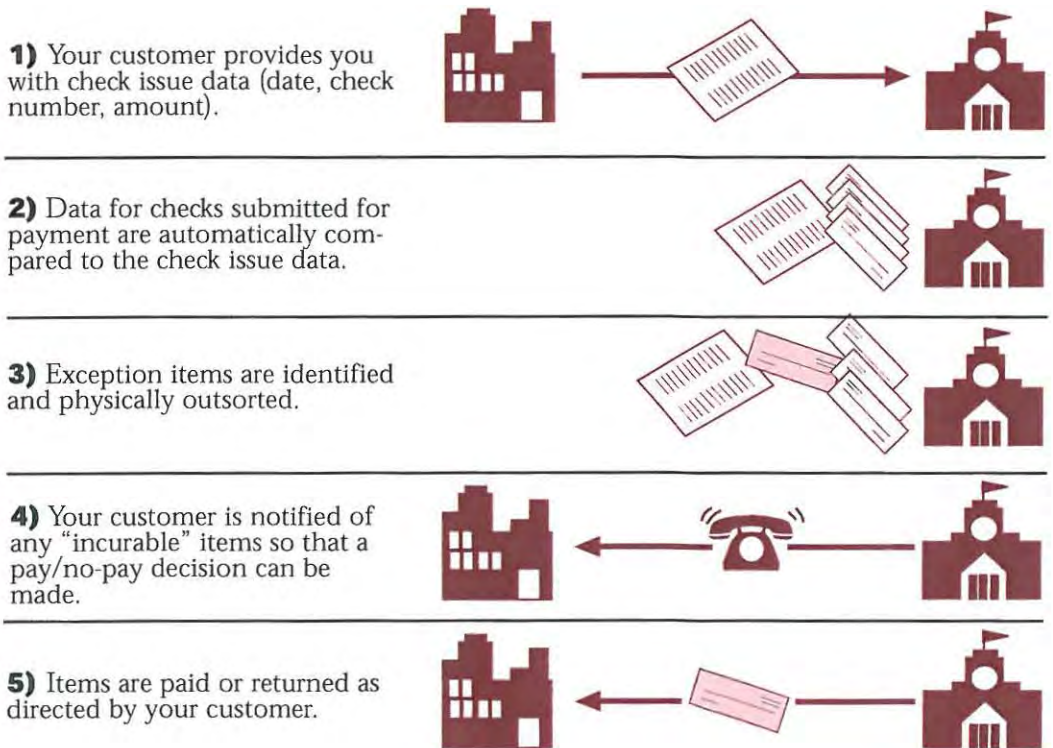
**1)** Your customer provides you with check issue data (date, check number, amount).

**2)** Data for checks submitted for payment are automatically compared to the check issue data.

**3)** Exception items are identified and physically outsorted.

**4)** Your customer is notified of any "incurable" items so that a pay/no-pay decision can be made.

**5)** Items are paid or returned as directed by your customer.